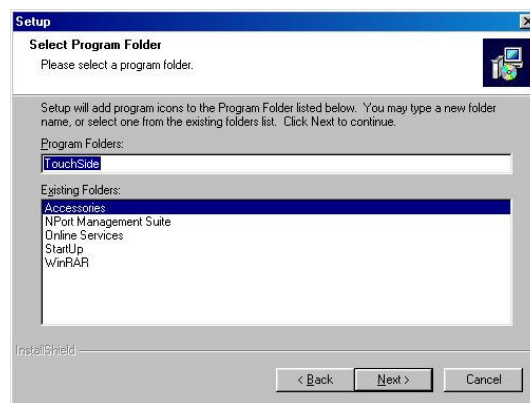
Setup

Select Program Folder
Please select a program folder.

Setup will add program icons to the Program Folder listed below. You may type a new folder name, or select one from the existing folders list. Click Next to continue.

Program Folders:
TouchSide

Existing Folders:
Accessories
NPort Management Suite
Online Services
StartUp
WinRAR

InstallShield

< Back
Next >
Cancel